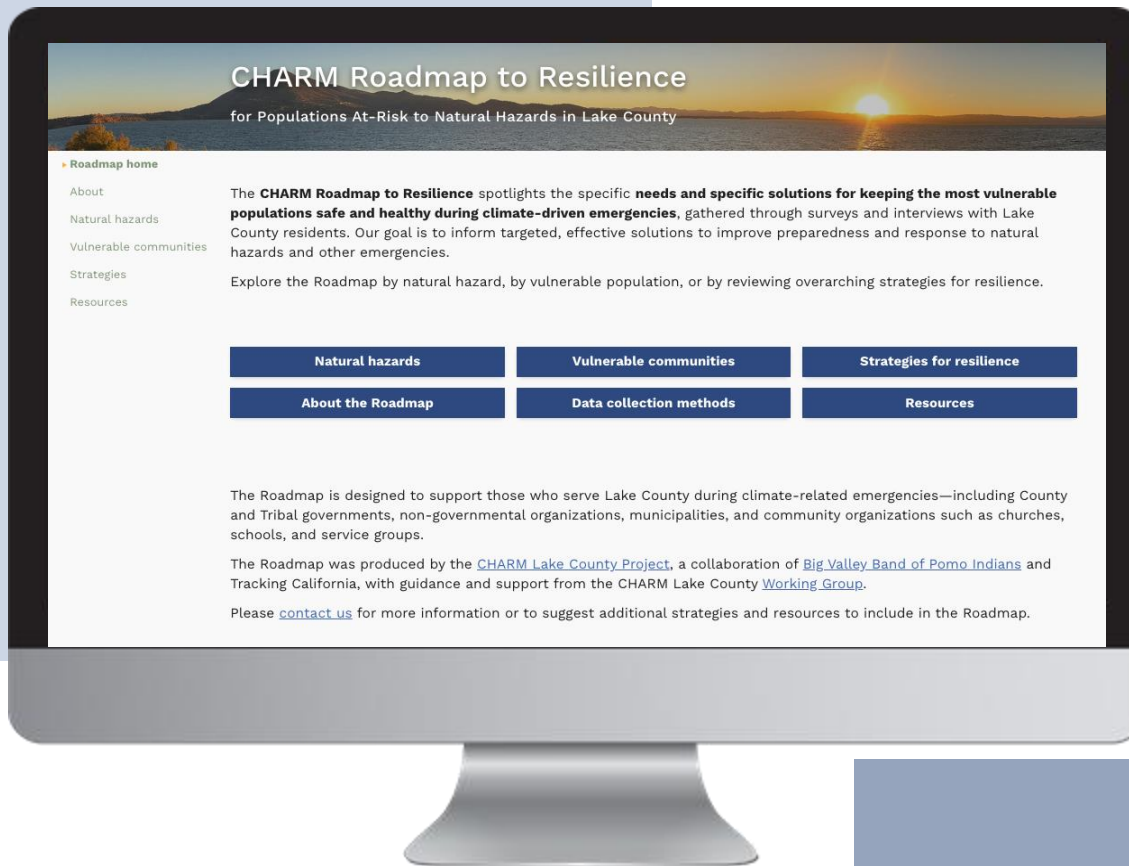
CHARM Roadmap to Resilience

for Populations At-Risk to Natural Hazards in Lake County

Roadmap home
About
Natural hazards
Vulnerable communities
Strategies
Resources

The **CHARM Roadmap to Resilience** spotlights the specific **needs and specific solutions for keeping the most vulnerable populations safe and healthy during climate-driven emergencies**, gathered through surveys and interviews with Lake County residents. Our goal is to inform targeted, effective solutions to improve preparedness and response to natural hazards and other emergencies.

Explore the Roadmap by natural hazard, by vulnerable population, or by reviewing overarching strategies for resilience.

Natural hazards
Vulnerable communities
Strategies for resilience
About the Roadmap
Data collection methods
Resources

The Roadmap is designed to support those who serve Lake County during climate-related emergencies—including County and Tribal governments, non-governmental organizations, municipalities, and community organizations such as churches, schools, and service groups.

The Roadmap was produced by the CHARM Lake County Project, a collaboration of Big Valley Band of Pomo Indians and Tracking California, with guidance and support from the CHARM Lake County Working Group.

Please contact us for more information or to suggest additional strategies and resources to include in the Roadmap.